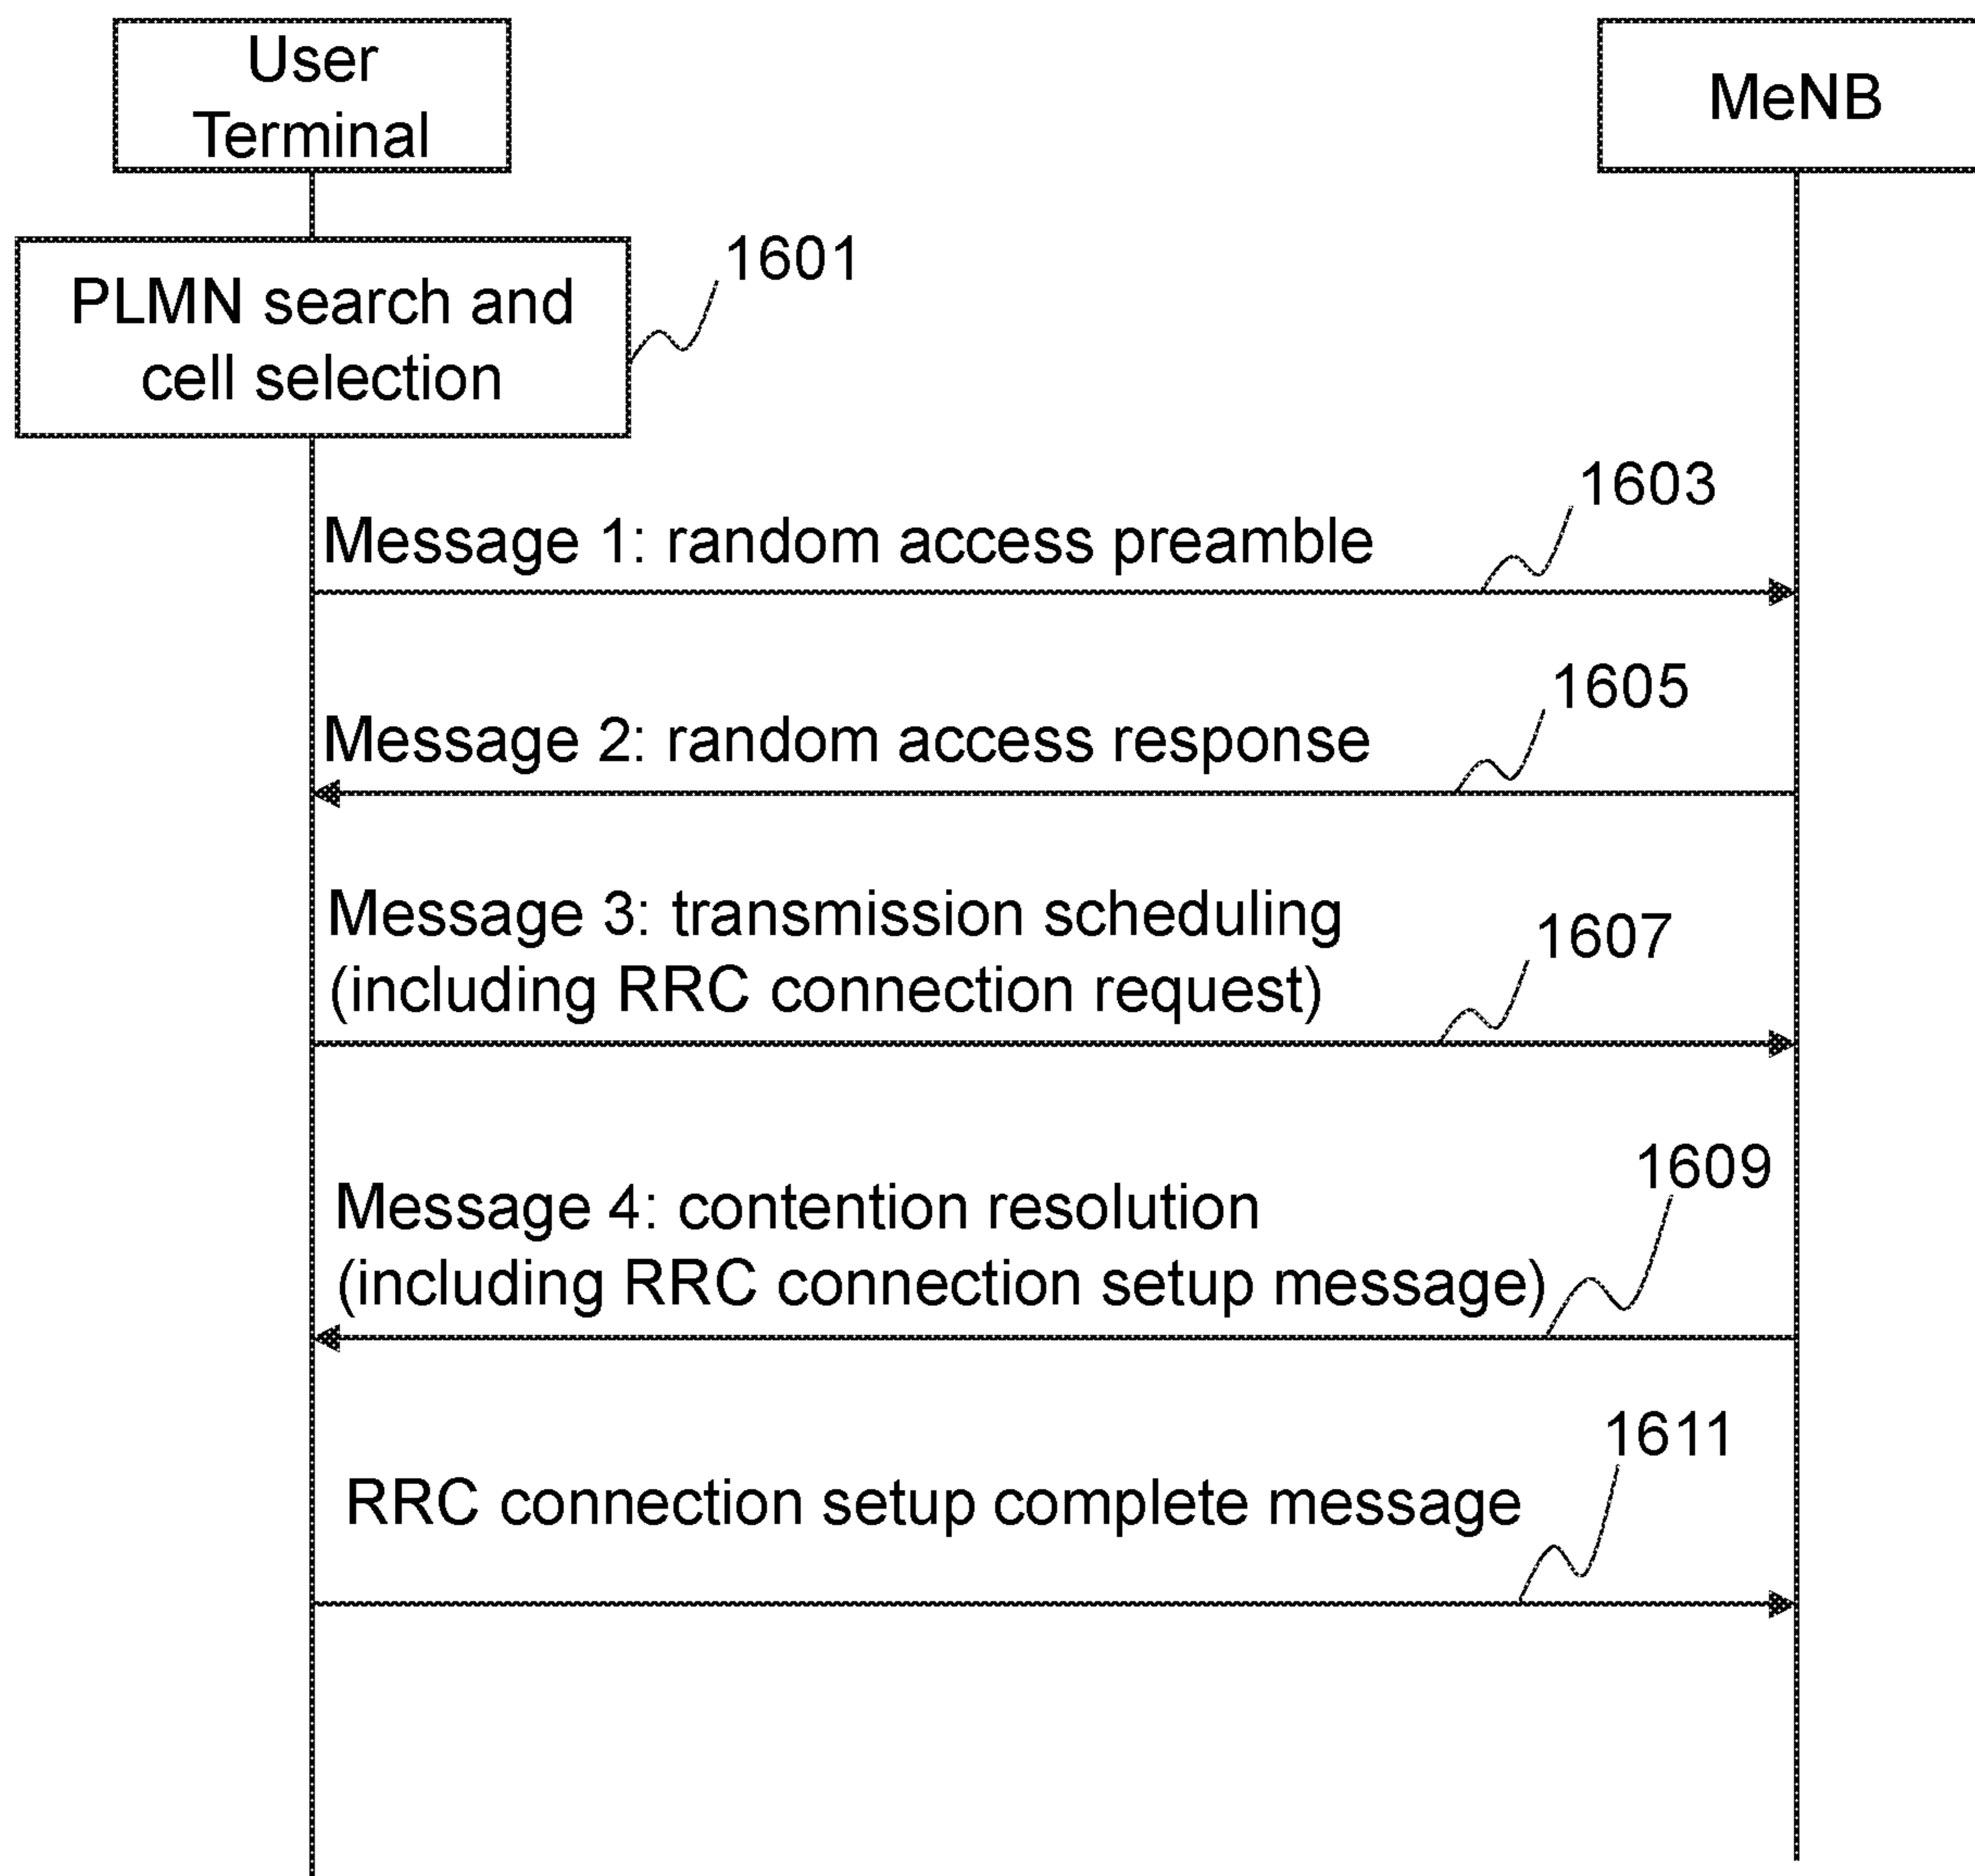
User Terminal

MeNB

PLMN search and cell selection

1601

1603

Message 1: random access preamble

1605

Message 2: random access response

Message 3: transmission scheduling (including RRC connection request)

1607

1609

Message 4: contention resolution (including RRC connection setup message)

1611

RRC connection setup complete message